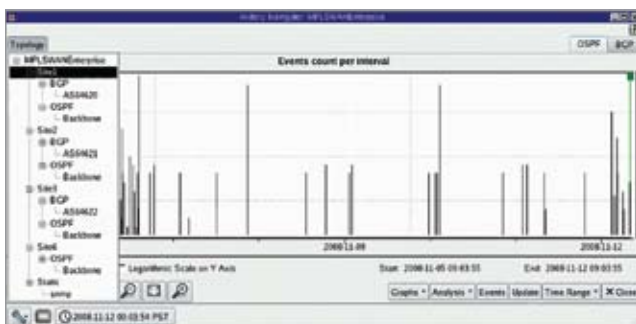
History Navigator: MPLS/WANEnterprise

Topology

OSPF BGP

MPLS/WANEnterprise
Site1
BGP
AS64620
OSPF
Backbone
Site2
BGP
AS64621
OSPF
Backbone
Site3
BGP
AS64622
OSPF
Backbone
Site4
OSPF
Backbone
Static
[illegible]

Events count per interval

2008-11-09

2008-11-12

Logarithmic Scale on Y Axis

Start: 2008-11-05 09:03:55

End: 2008-11-12 09:03:55

Graphs ▾ Analysis ▾ Events Update Time Range ▾ Close

2008-11-12 09:03:54 PST